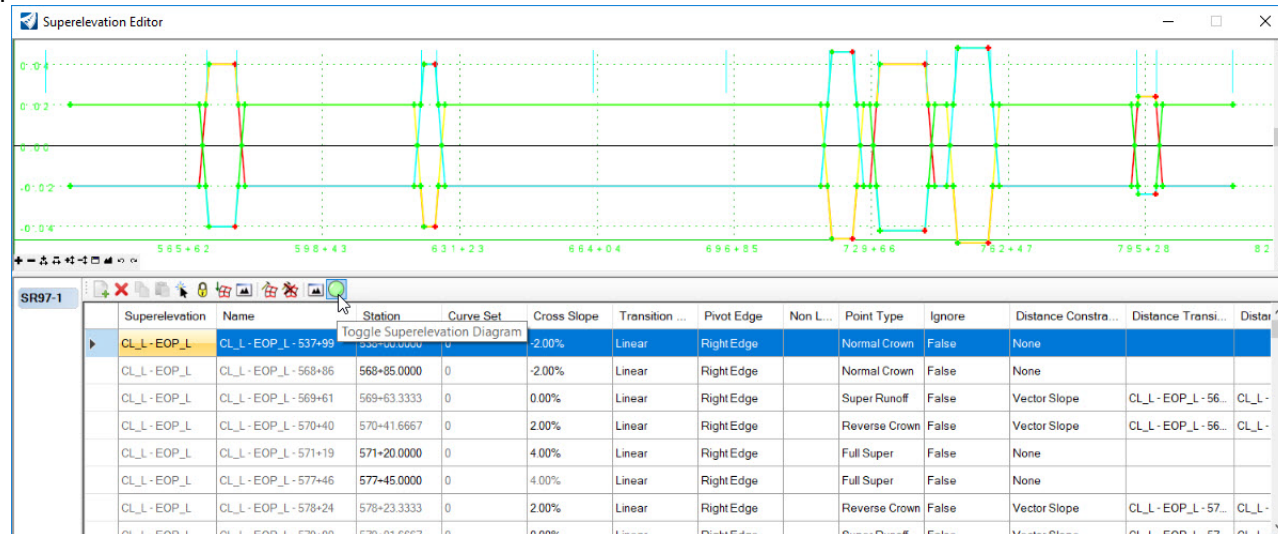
Superelevation Editor

0.04
0.02
0.00
-0.02
-0.04

565+62 598+43 631+23 664+04 696+85 729+66 762+47 795+28 82

SR97-1

Toggle Superelevation Diagram

| | Superelevation | Name | Station | Curve Set | Cross Slope | Transition ... | Pivot Edge | Non L... | Point Type | Ignore | Distance Constra... | Distance Transi... | Distar |
|---|---|---|---|---|---|---|---|---|---|---|---|---|---|
| ▶ | CL_L - EOP_L | CL_L - EOP_L - 537+99 | 538+00.0000 | 0 | -2.00% | Linear | Right Edge | | Normal Crown | False | None | | |
| | CL_L - EOP_L | CL_L - EOP_L - 568+86 | 568+85.0000 | 0 | -2.00% | Linear | Right Edge | | Normal Crown | False | None | | |
| | CL_L - EOP_L | CL_L - EOP_L - 569+61 | 569+63.3333 | 0 | 0.00% | Linear | Right Edge | | Super Runoff | False | Vector Slope | CL_L - EOP_L - 56... | CL_L - |
| | CL_L - EOP_L | CL_L - EOP_L - 570+40 | 570+41.6667 | 0 | 2.00% | Linear | Right Edge | | Reverse Crown | False | Vector Slope | CL_L - EOP_L - 56... | CL_L - |
| | CL_L - EOP_L | CL_L - EOP_L - 571+19 | 571+20.0000 | 0 | 4.00% | Linear | Right Edge | | Full Super | False | None | | |
| | CL_L - EOP_L | CL_L - EOP_L - 577+46 | 577+45.0000 | 0 | 4.00% | Linear | Right Edge | | Full Super | False | None | | |
| | CL_L - EOP_L | CL_L - EOP_L - 578+24 | 578+23.3333 | 0 | 2.00% | Linear | Right Edge | | Reverse Crown | False | Vector Slope | CL_L - EOP_L - 57... | CL_L - |